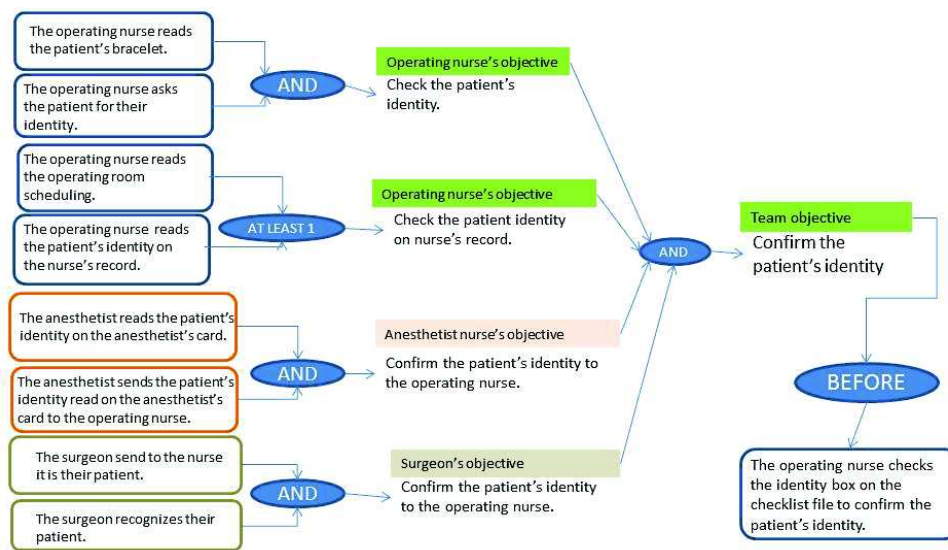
The operating nurse reads the patient's bracelet.

The operating nurse asks the patient for their identity.

AND

Operating nurse's objective

Check the patient's identity.

The operating nurse reads the operating room scheduling.

The operating nurse reads the patient's identity on the nurse's record.

AT LEAST 1

Operating nurse's objective

Check the patient identity on nurse's record.

AND

Team objective

Confirm the patient's identity

The anesthetist reads the patient's identity on the anesthetist's card.

The anesthetist sends the patient's identity read on the anesthetist's card to the operating nurse.

AND

Anesthetist nurse's objective

Confirm the patient's identity to the operating nurse.

BEFORE

The surgeon send to the nurse it is their patient.

The surgeon recognizes their patient.

AND

Surgeon's objective

Confirm the patient's identity to the operating nurse.

The operating nurse checks the identity box on the checklist file to confirm the patient's identity.